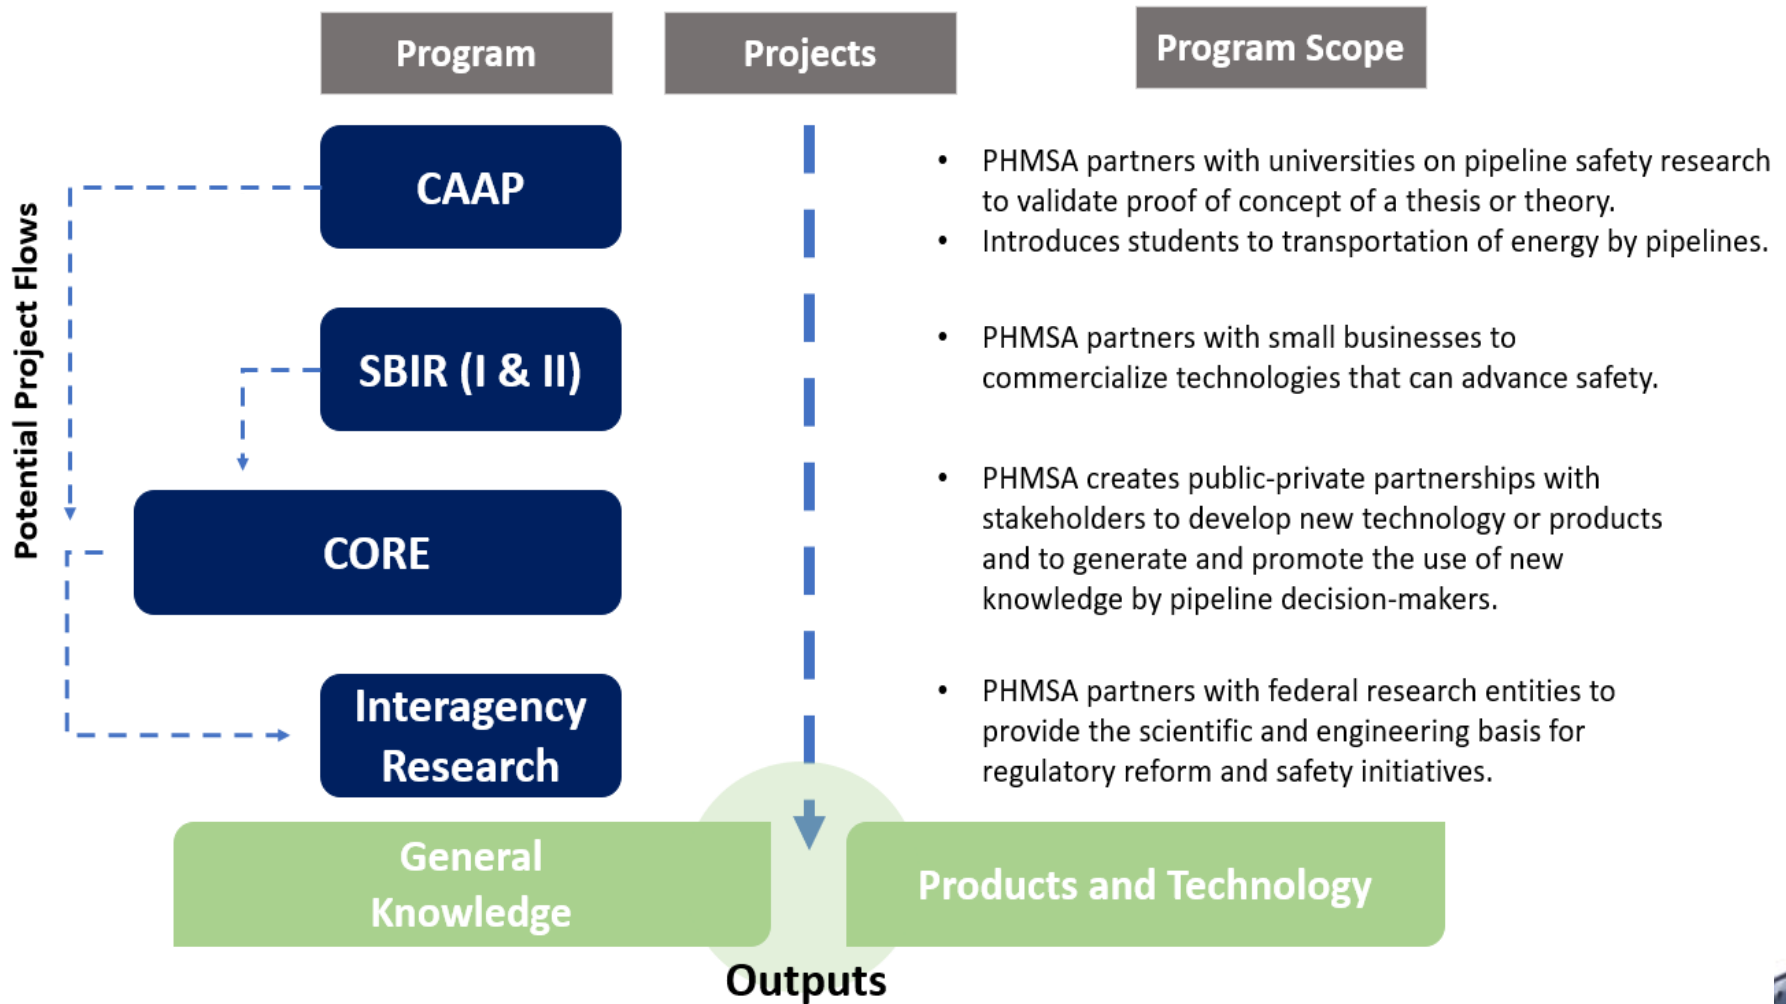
Program

Projects

Program Scope

Potential Project Flows

CAAP

SBIR (I & II)

CORE

Interagency Research

• PHMSA partners with universities on pipeline safety research to validate proof of concept of a thesis or theory.
• Introduces students to transportation of energy by pipelines.

• PHMSA partners with small businesses to commercialize technologies that can advance safety.

• PHMSA creates public-private partnerships with stakeholders to develop new technology or products and to generate and promote the use of new knowledge by pipeline decision-makers.

• PHMSA partners with federal research entities to provide the scientific and engineering basis for regulatory reform and safety initiatives.

General Knowledge

Products and Technology

Outputs